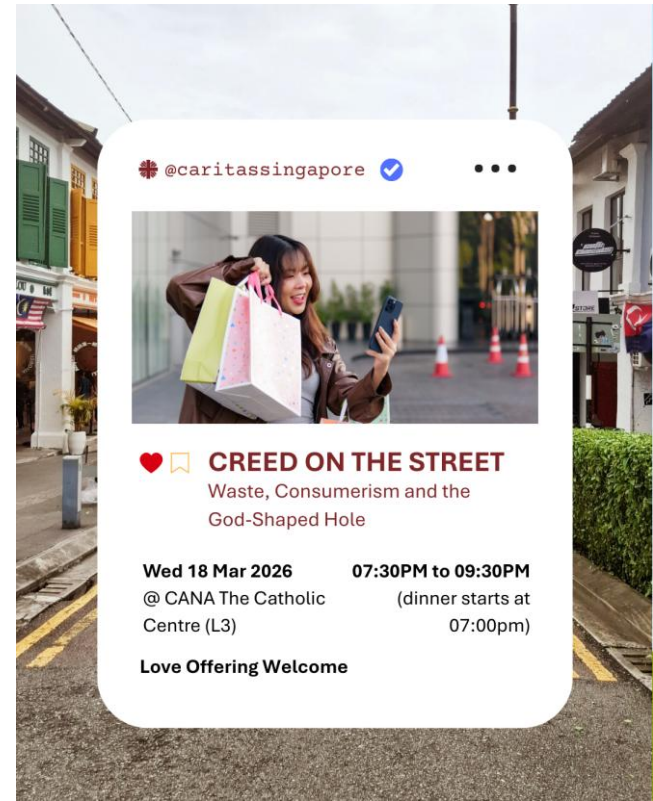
@caritassingapore

CREED ON THE STREET
Waste, Consumerism and the God-Shaped Hole

Wed 18 Mar 2026
@ CANA The Catholic Centre (L3)

07:30PM to 09:30PM
(dinner starts at 07:00pm)

Love Offering Welcome